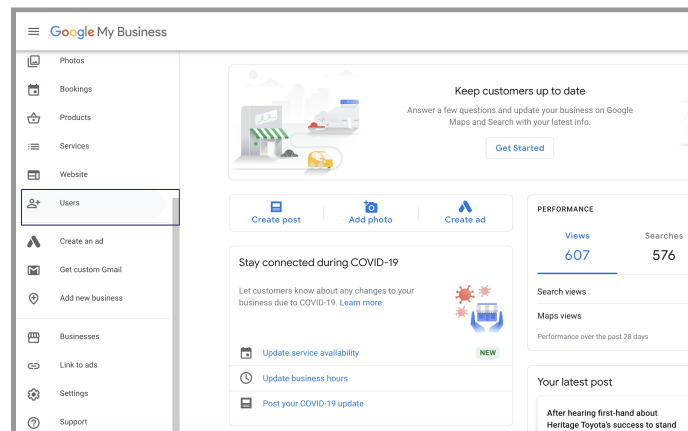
Google My Business

Photos
Bookings
Products
Services
Website
Users
Create an ad
Get custom Gmail
Add new business
Businesses
Link to ads
Settings
Support

Keep customers up to date

Answer a few questions and update your business on Google Maps and Search with your latest info.

Get Started

Create post
Add photo
Create ad

Stay connected during COVID-19

Let customers know about any changes to your business due to COVID-19. Learn more

Update service availability NEW
Update business hours
Post your COVID-19 update

PERFORMANCE

Views
607

Searches
576

Search views
Maps views

Performance over the past 28 days

Your latest post

After hearing first-hand about Heritage Toyota's success to stand